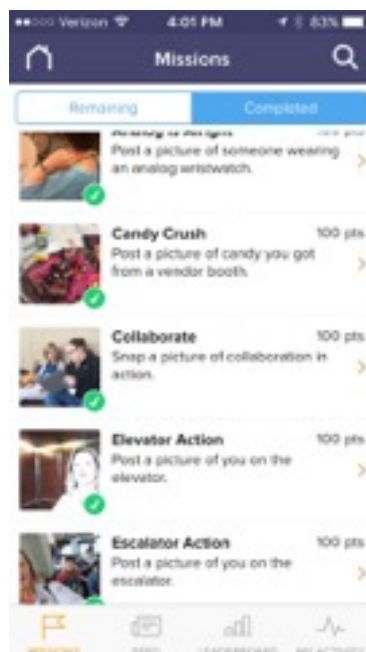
••ooo Verizon 4:01 PM 83%

Missions

Remaining
Completed

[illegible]
Post a picture of someone wearing an analog wristwatch.

Candy Crush 100 pts
Post a picture of candy you got from a vendor booth.

Collaborate 100 pts
Snap a picture of collaboration in action.

Elevator Action 100 pts
Post a picture of you on the elevator.

Escalator Action 100 pts
Post a picture of you on the escalator.

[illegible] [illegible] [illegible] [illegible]